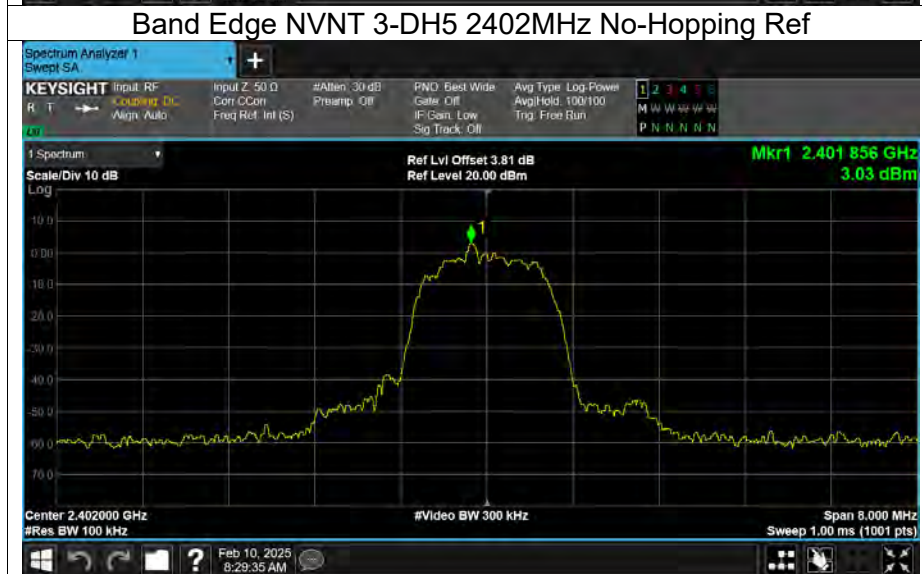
Band Edge NVNT 3-DH5 2402MHz No-Hopping Ref

Spectrum Analyzer 1
Swept SA

KEYSIGHT Input: RF
Coupling: DC
Align: Auto

Input Z: 50 Ω
Corr CCorr
Freq Ref: Int (S)

#Atten: 30 dB
Preamp: Off

PNO: Best Wide
Gate: Off
IF Gain: Low
Sig Track: Off

Avg Type: Log-Power
Avg|Hold: 100/100
Trig: Free Run

1 2 3 4 5 6
M W W W W W
P N N N N N

1 Spectrum
Scale/Div 10 dB
Log

Ref Lvl Offset 3.81 dB
Ref Level 20.00 dBm

Mkr1 2.401 856 GHz
3.03 dBm

10.0
0.00
-10.0
-20.0
-30.0
-40.0
-50.0
-60.0
-70.0

1

Center 2.402000 GHz
#Res BW 100 kHz

#Video BW 300 kHz

Span 8.000 MHz
Sweep 1.00 ms (1001 pts)

Feb 10, 2025
8:29:35 AM